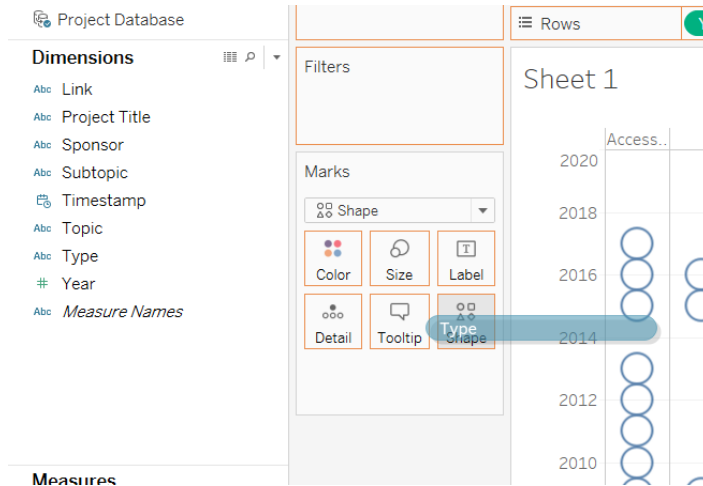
Project Database

Dimensions

Abc Link
Abc Project Title
Abc Sponsor
Abc Subtopic
Timestamp
Abc Topic
Abc Type
# Year
Abc *Measure Names*

Measures

Filters

Marks

Shape

Color
Size
Label
Detail
Tooltip
Shape

Type

Rows

Sheet 1

Access..

2020
2018
2016
2014
2012
2010